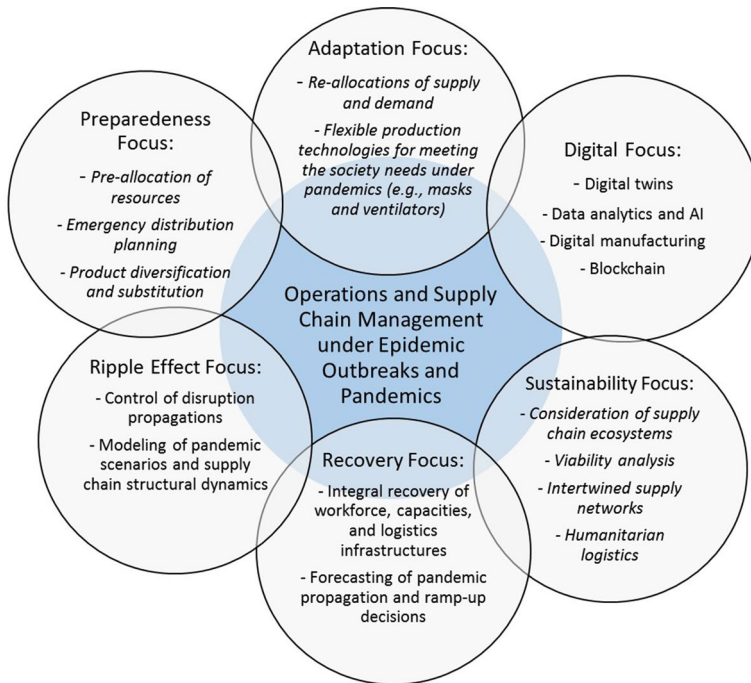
Adaptation Focus:

- Re-allocations of supply and demand

- Flexible production technologies for meeting the society needs under pandemics (e.g., masks and ventilators)

Preparedeness Focus:

- Pre-allocation of resources

- Emergency distribution planning

- Product diversification and substitution

Digital Focus:

- Digital twins

- Data analytics and AI

- Digital manufacturing

- Blockchain

Operations and Supply Chain Management under Epidemic Outbreaks and Pandemics

Ripple Effect Focus:

- Control of disruption propagations

- Modeling of pandemic scenarios and supply chain structural dynamics

Sustainability Focus:

- Consideration of supply chain ecosystems

- Viability analysis

- Intertwined supply networks

- Humanitarian logistics

Recovery Focus:

- Integral recovery of workforce, capacities, and logistics infrastructures

- Forecasting of pandemic propagation and ramp-up decisions